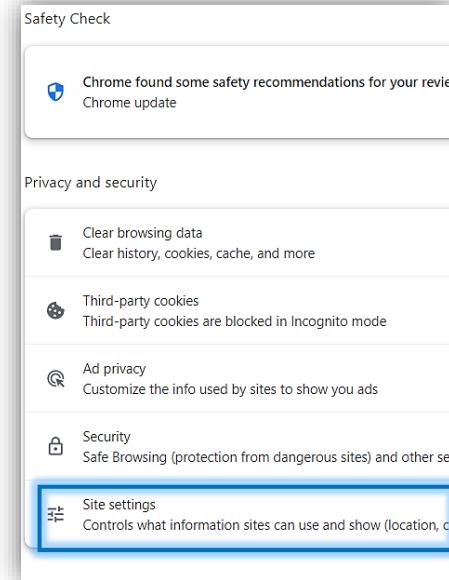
Safety Check

Chrome found some safety recommendations for your revie
Chrome update

Privacy and security

Clear browsing data
Clear history, cookies, cache, and more

Third-party cookies
Third-party cookies are blocked in Incognito mode

Ad privacy
Customize the info used by sites to show you ads

Security
Safe Browsing (protection from dangerous sites) and other se

Site settings
Controls what information sites can use and show (location, c